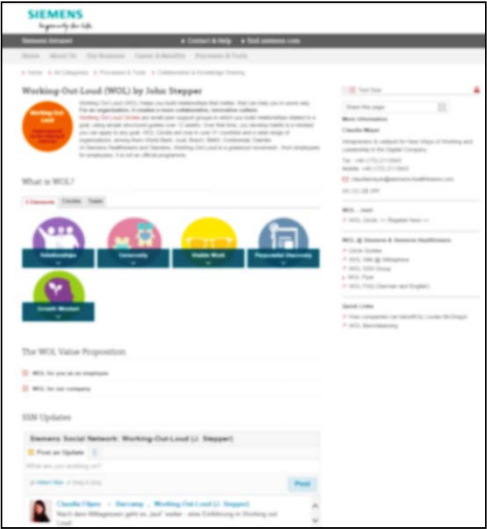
SIEMENS
Ingenuity for life

Siemens Intranet
Contact & Help
Visit siemens.com

Working-Out-Loud (WOL) by John Stepper

What is WOL?

Relationships
Generosity
Visible Work
Purposeful Discovery
Growth Mindset

The WOL Value Proposition

WOL for you as an employee
WOL for our company

SSN Updates

Siemens Social Network: Working-Out-Loud (J. Stepper)

Post an Update

Post

Claudia Olpen